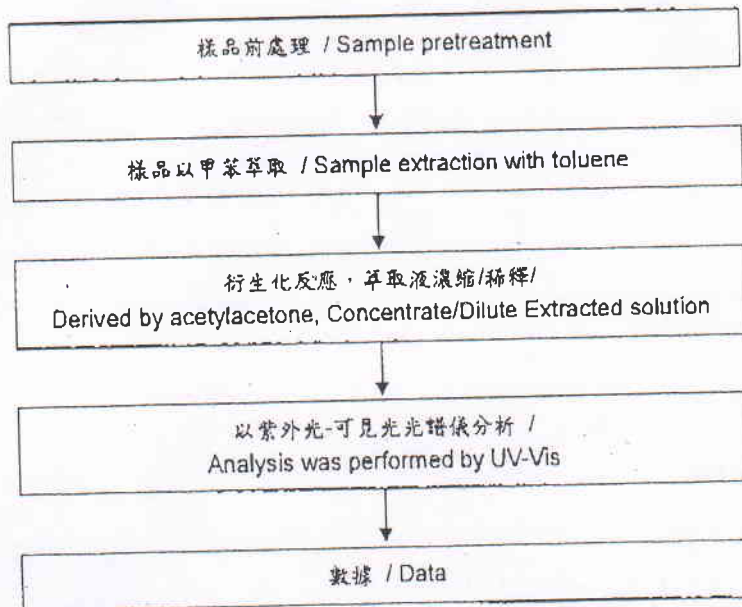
樣品前處理 / Sample pretreatment

樣品以甲苯萃取 / Sample extraction with toluene

衍生化反應，萃取液濃縮/稀釋/
Derived by acetylacetone, Concentrate/Dilute Extracted solution

以紫外光-可見光光譜儀分析 /
Analysis was performed by UV-Vis

數據 / Data